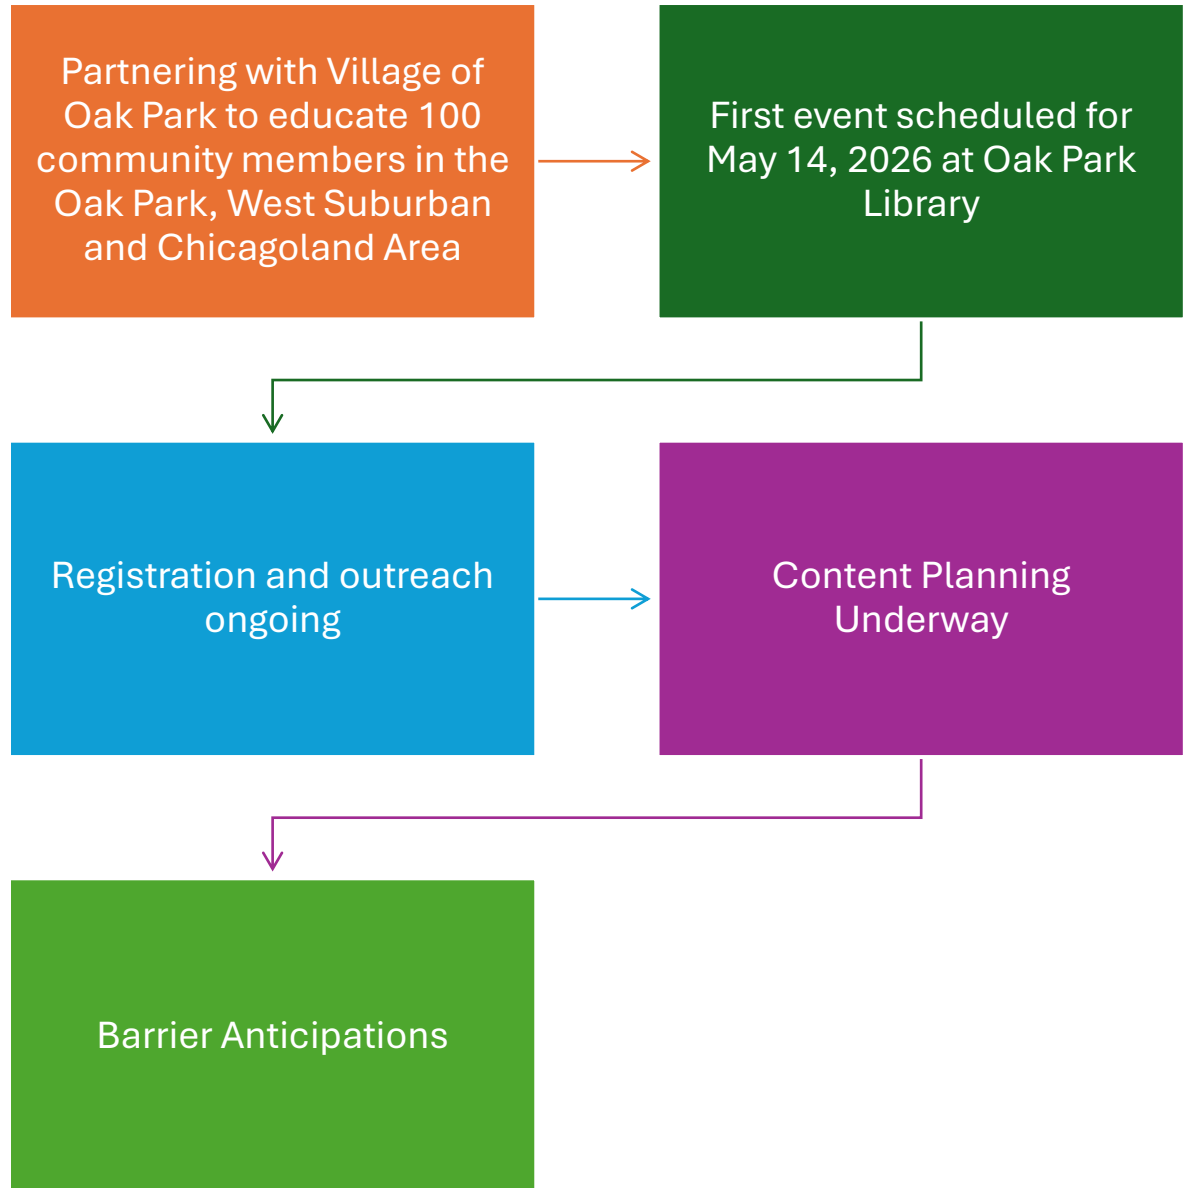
Partnering with Village of Oak Park to educate 100 community members in the Oak Park, West Suburban and Chicagoland Area

First event scheduled for May 14, 2026 at Oak Park Library

Registration and outreach ongoing

Content Planning Underway

Barrier Anticipations